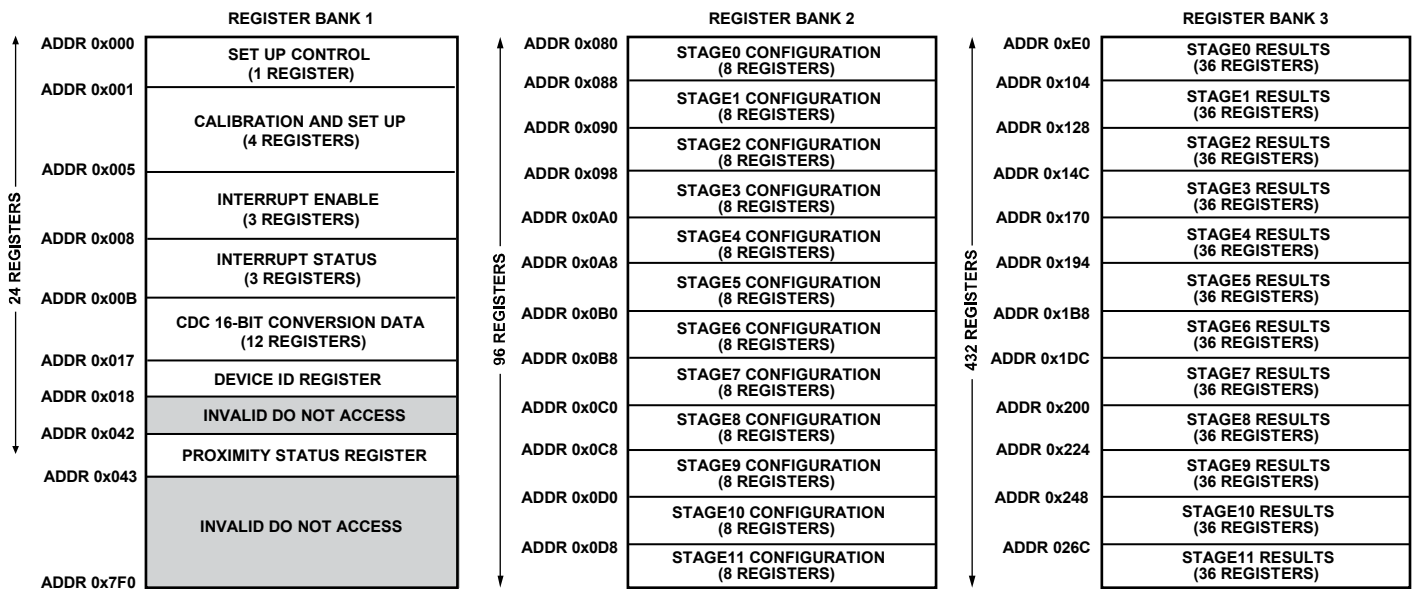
REGISTER BANK 1

24 REGISTERS

ADDR 0x000
SET UP CONTROL (1 REGISTER)
ADDR 0x001
CALIBRATION AND SET UP (4 REGISTERS)
ADDR 0x005
INTERRUPT ENABLE (3 REGISTERS)
ADDR 0x008
INTERRUPT STATUS (3 REGISTERS)
ADDR 0x00B
CDC 16-BIT CONVERSION DATA (12 REGISTERS)
ADDR 0x017
DEVICE ID REGISTER
ADDR 0x018
INVALID DO NOT ACCESS
ADDR 0x042
PROXIMITY STATUS REGISTER
ADDR 0x043
INVALID DO NOT ACCESS
ADDR 0x7F0

REGISTER BANK 2

96 REGISTERS

ADDR 0x080
STAGE0 CONFIGURATION (8 REGISTERS)
ADDR 0x088
STAGE1 CONFIGURATION (8 REGISTERS)
ADDR 0x090
STAGE2 CONFIGURATION (8 REGISTERS)
ADDR 0x098
STAGE3 CONFIGURATION (8 REGISTERS)
ADDR 0x0A0
STAGE4 CONFIGURATION (8 REGISTERS)
ADDR 0x0A8
STAGE5 CONFIGURATION (8 REGISTERS)
ADDR 0x0B0
STAGE6 CONFIGURATION (8 REGISTERS)
ADDR 0x0B8
STAGE7 CONFIGURATION (8 REGISTERS)
ADDR 0x0C0
STAGE8 CONFIGURATION (8 REGISTERS)
ADDR 0x0C8
STAGE9 CONFIGURATION (8 REGISTERS)
ADDR 0x0D0
STAGE10 CONFIGURATION (8 REGISTERS)
ADDR 0x0D8
STAGE11 CONFIGURATION (8 REGISTERS)

REGISTER BANK 3

432 REGISTERS

ADDR 0xE0
STAGE0 RESULTS (36 REGISTERS)
ADDR 0x104
STAGE1 RESULTS (36 REGISTERS)
ADDR 0x128
STAGE2 RESULTS (36 REGISTERS)
ADDR 0x14C
STAGE3 RESULTS (36 REGISTERS)
ADDR 0x170
STAGE4 RESULTS (36 REGISTERS)
ADDR 0x194
STAGE5 RESULTS (36 REGISTERS)
ADDR 0x1B8
STAGE6 RESULTS (36 REGISTERS)
ADDR 0x1DC
STAGE7 RESULTS (36 REGISTERS)
ADDR 0x200
STAGE8 RESULTS (36 REGISTERS)
ADDR 0x224
STAGE9 RESULTS (36 REGISTERS)
ADDR 0x248
STAGE10 RESULTS (36 REGISTERS)
ADDR 026C
STAGE11 RESULTS (36 REGISTERS)